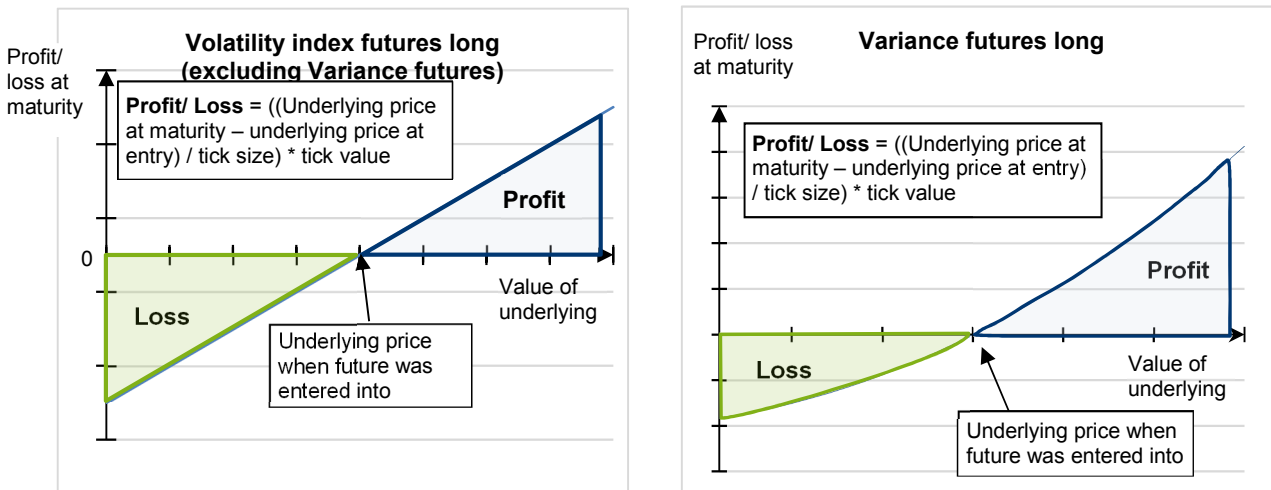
Volatility index futures long (excluding Variance futures)

Profit/ loss at maturity

Profit/ Loss = ((Underlying price at maturity – underlying price at entry) / tick size) * tick value

Profit

0

Loss

Value of underlying

Underlying price when future was entered into

Variance futures long

Profit/ loss at maturity

Profit/ Loss = ((Underlying price at maturity – underlying price at entry) / tick size) * tick value

Profit

Loss

Value of underlying

Underlying price when future was entered into